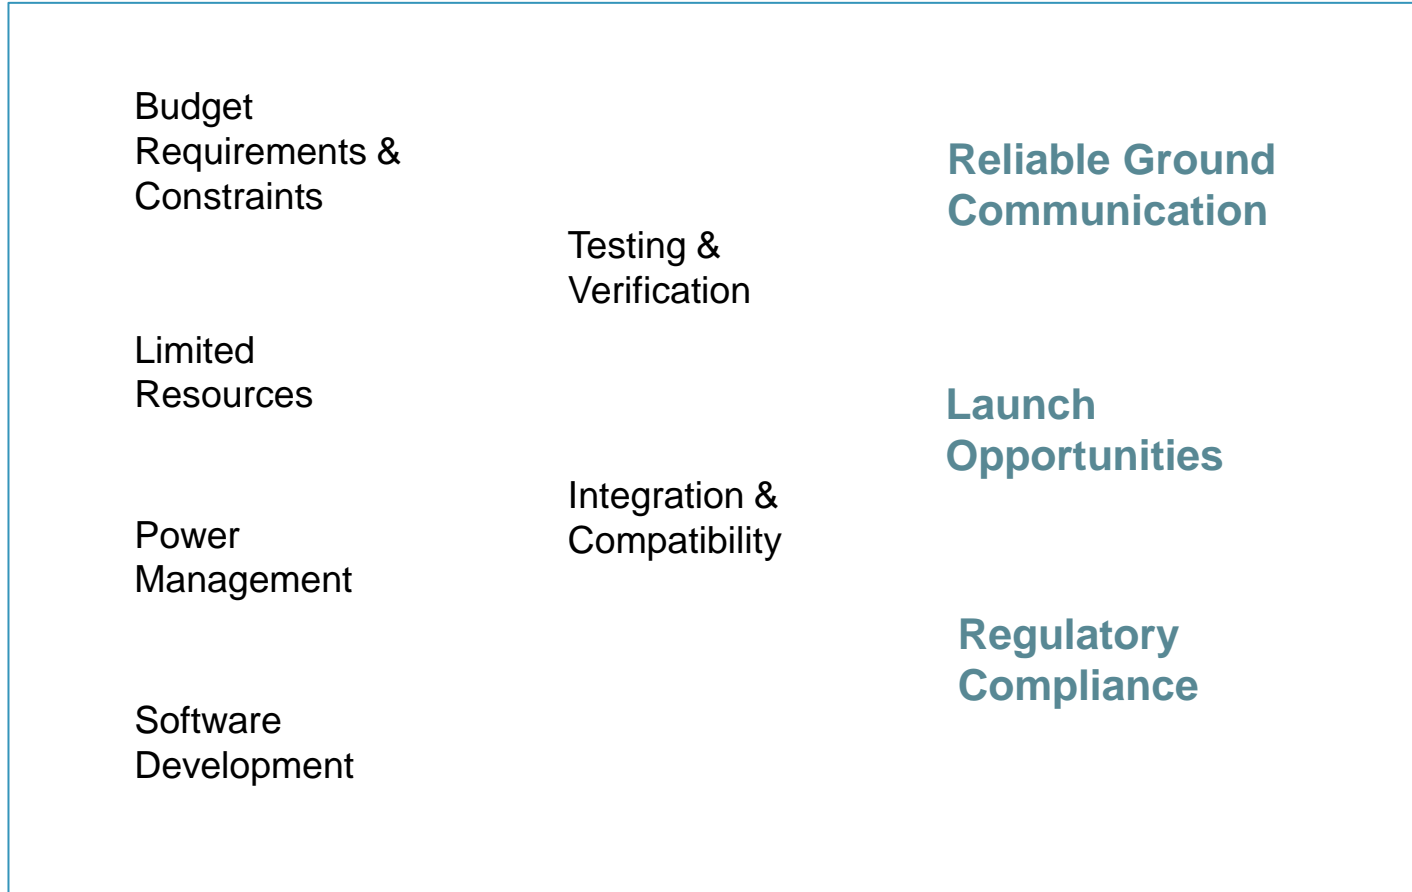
Budget Requirements & Constraints

Limited Resources

Power Management

Software Development

Testing & Verification

Integration & Compatibility

Reliable Ground Communication

Launch Opportunities

Regulatory Compliance